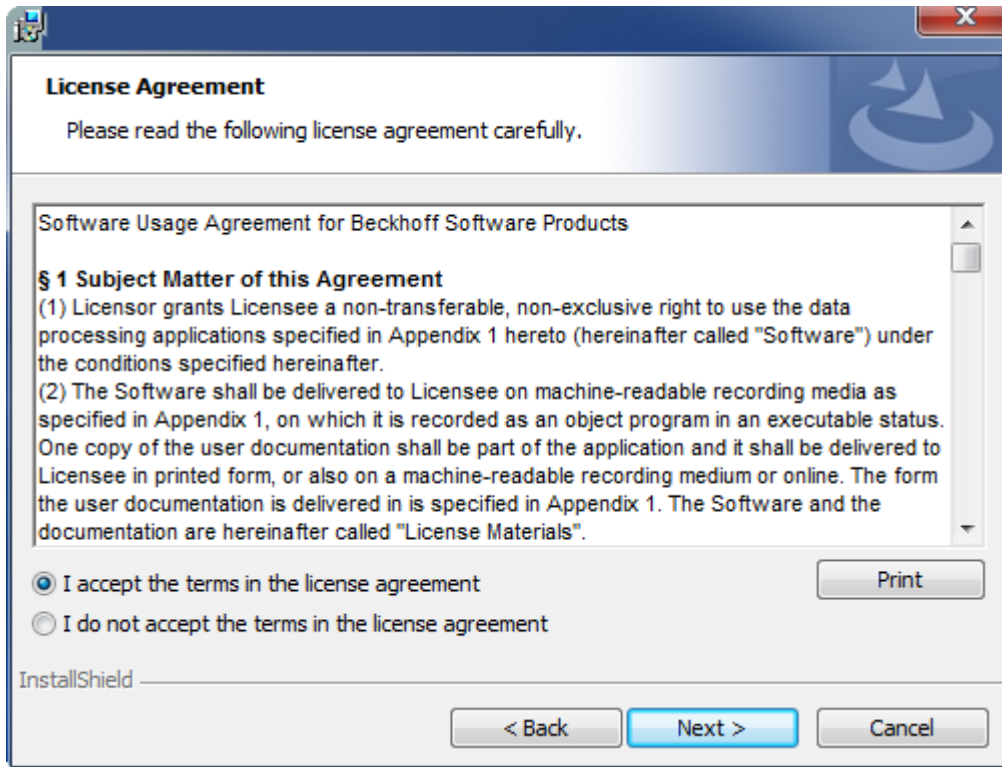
License Agreement

Please read the following license agreement carefully.

Software Usage Agreement for Beckhoff Software Products

§ 1 Subject Matter of this Agreement
(1) Licensor grants Licensee a non-transferable, non-exclusive right to use the data processing applications specified in Appendix 1 hereto (hereinafter called "Software") under the conditions specified hereinafter.
(2) The Software shall be delivered to Licensee on machine-readable recording media as specified in Appendix 1, on which it is recorded as an object program in an executable status. One copy of the user documentation shall be part of the application and it shall be delivered to Licensee in printed form, or also on a machine-readable recording medium or online. The form the user documentation is delivered in is specified in Appendix 1. The Software and the documentation are hereinafter called "License Materials".

I accept the terms in the license agreement

I do not accept the terms in the license agreement

Print

InstallShield

< Back

Next >

Cancel